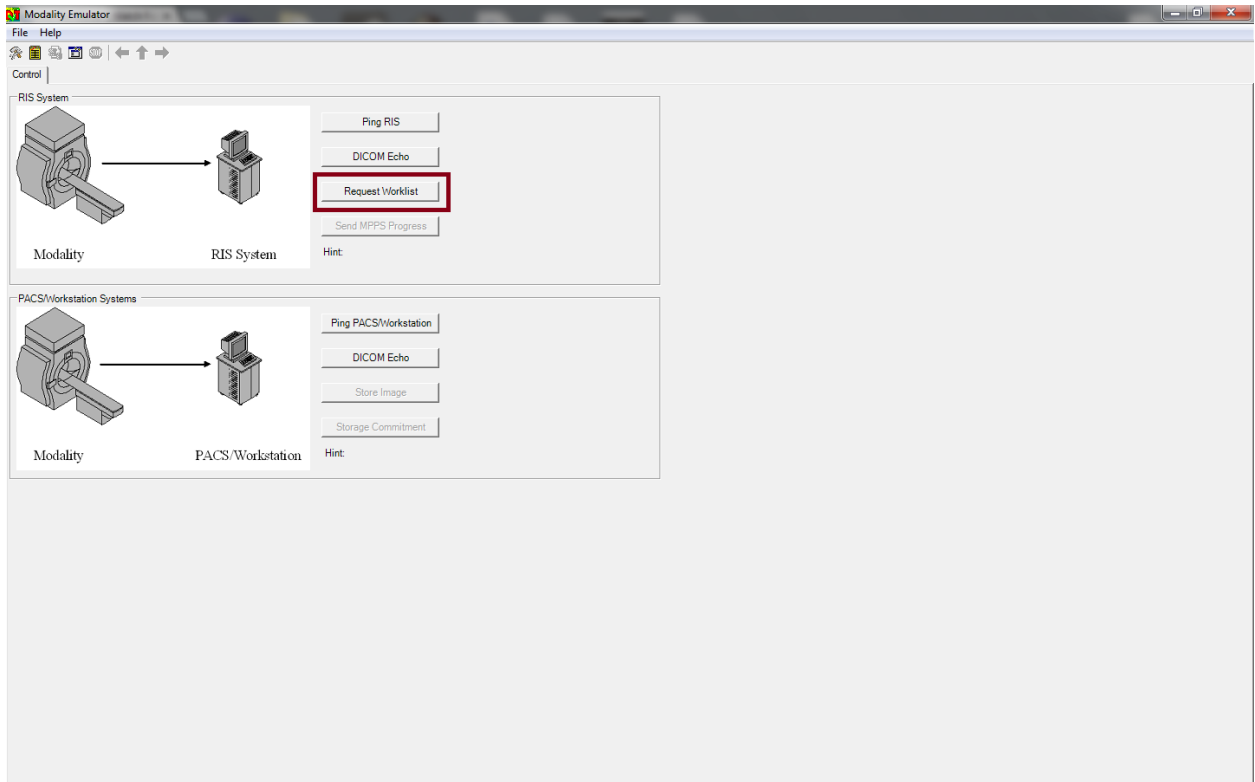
Modality Emulator

File Help

Control

RIS System

Modality

RIS System

Ping RIS

DICOM Echo

Request Worklist

Send MPPS Progress

Hint:

PACS/Workstation Systems

Modality

PACS/Workstation

Ping PACS/Workstation

DICOM Echo

Store Image

Storage Commitment

Hint: